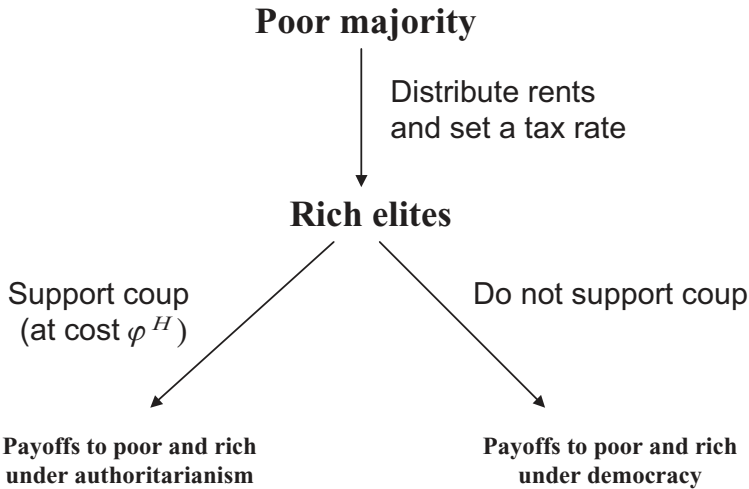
Poor majority

Distribute rents and set a tax rate

Rich elites

Support coup (at cost $\varphi^H$)

Do not support coup

Payoffs to poor and rich under authoritarianism

Payoffs to poor and rich under democracy